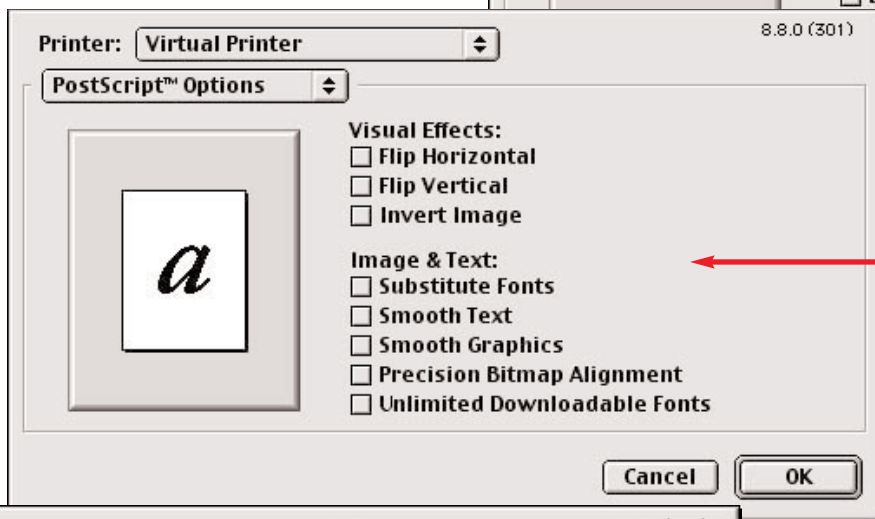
8.8.0 (301)

Printer: Virtual Printer

PostScript™ Options

a

Visual Effects:
Flip Horizontal
Flip Vertical
Invert Image

Image & Text:
Substitute Fonts
Smooth Text
Smooth Graphics
Precision Bitmap Alignment
Unlimited Downloadable Fonts

Cancel
OK